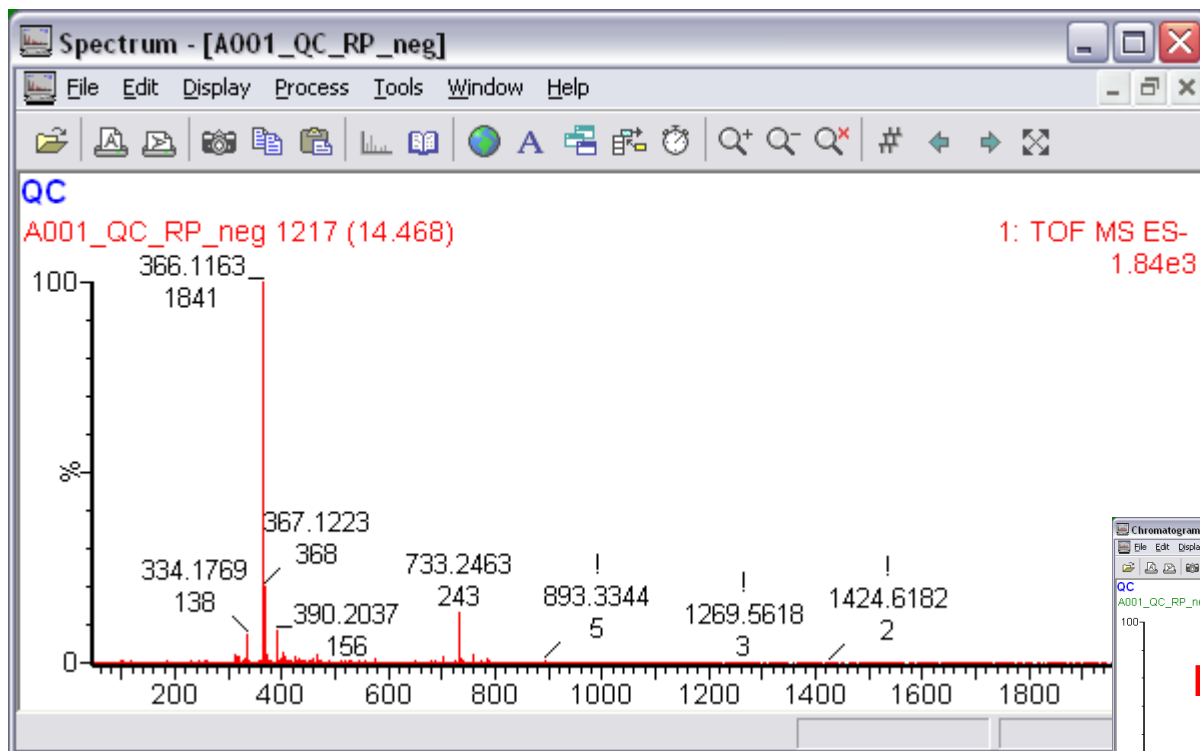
Spectrum - [A001_QC_RP_neg]

File Edit Display Process Tools Window Help

QC
A001_QC_RP_neg 1217 (14.468)
1: TOF MS ES-
1.84e3

100
%
0

366.1163
1841
367.1223
368
334.1769
138
390.2037
156
733.2463
243
893.3344
5
1269.5618
3
1424.6182
2

200 400 600 800 1000 1200 1400 1600 1800

Chromatogram
File Edit Displa
QC
A001_QC_RP_ne
100